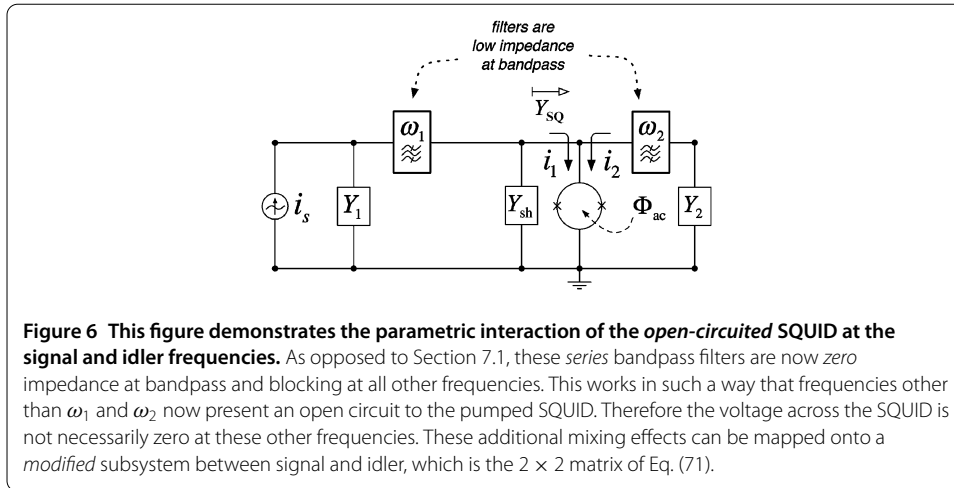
filters are low impedance at bandpass

$\omega_1$

$\omega_2$

$Y_{SQ}$

$i_1$

$i_2$

$i_s$

$Y_1$

$Y_{sh}$

$\Phi_{ac}$

$Y_2$

**Figure 6 This figure demonstrates the parametric interaction of the *open-circuited* SQUID at the signal and idler frequencies.** As opposed to Section 7.1, these *series* bandpass filters are now *zero* impedance at bandpass and blocking at all other frequencies. This works in such a way that frequencies other than $\omega_1$ and $\omega_2$ now present an open circuit to the pumped SQUID. Therefore the voltage across the SQUID is not necessarily zero at these other frequencies. These additional mixing effects can be mapped onto a *modified* subsystem between signal and idler, which is the $2 \times 2$ matrix of Eq. (71).